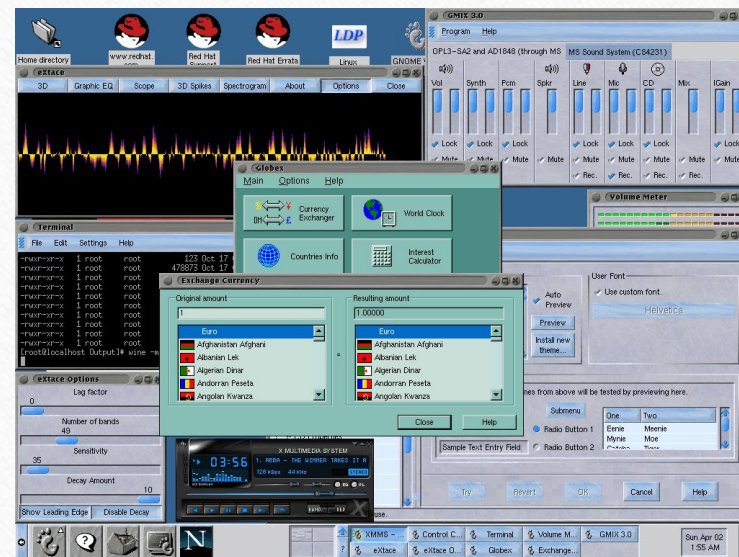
Home directory
www.redhat.com
Red Hat Support
Red Hat Errata
LDP
Linux
GNOME

GMIX 3.0
Program Help
OPL3-SA2 and AD1848 (through MS
MS Sound System (CS4231)
Vol Synth Pcm Spkr Line Mic CD Mix IGain
Lock Lock Lock Lock Lock Lock Lock Lock
Mute Mute Mute Mute Mute Mute Mute
Rec. Rec. Rec.

eXtace
3D Graphic EQ Scope 3D Spikes Spectrogram About Options Close

Volume Meter

Terminal
File Edit Settings Help
-rwxr-xr-x 1 root root 123 Oct 17
-rwxr-xr-x 1 root root 478873 Oct 17
-rwxr-xr-x 1 root root
-rwxr-xr-x 1 root root
-rwxr-xr-x 1 root root
-rwxr-xr-x 1 root root
-rwxr-xr-x 1 root root
-rwxr-xr-x 1 root root
-rwxr-xr-x 1 root root
-rwxr-xr-x 1 root root
[root@localhost Output]# wine -m

Globex
Main Options Help
Currency Exchanger
World Clock
Countries Info
Interest Calculator

Exchange Currency
Original amount
1
Euro
Afghanistan Afghani
Albanian Lek
Algerian Dinar
Andorran Peseta
Angolan Kwanza
=
Resulting amount
1.00000
Euro
Afghanistan Afghani
Albanian Lek
Algerian Dinar
Andorran Peseta
Angolan Kwanza
Close
Help

Auto Preview
Preview
Install new theme...
User Font
Use custom font.
Helvetica
mes from above will be tested by previewing here.
Submenu
Radio Button 1
Radio Button 2
One Two
Eenie Meenie
Mynie Moe
Catcha Tiger
Sample Text Entry Field
Try Revert OK Cancel Help

eXtace Options
Lag factor
0
Number of bands
49
Sensitivity
35
Decay Amount
10
Show Leading Edge
Disable Decay

X MULTIMEDIA SYSTEM
03:56
1. ABBA - THE WINNER TAKES IT A
128 Kbps 44 KHz
STEREO

XMMS - ...
Control C...
Terminal
Volume M...
GMIX 3.0
eXtace
eXtace O...
Globex
Exchange...
Sun Apr 02
1:55 AM